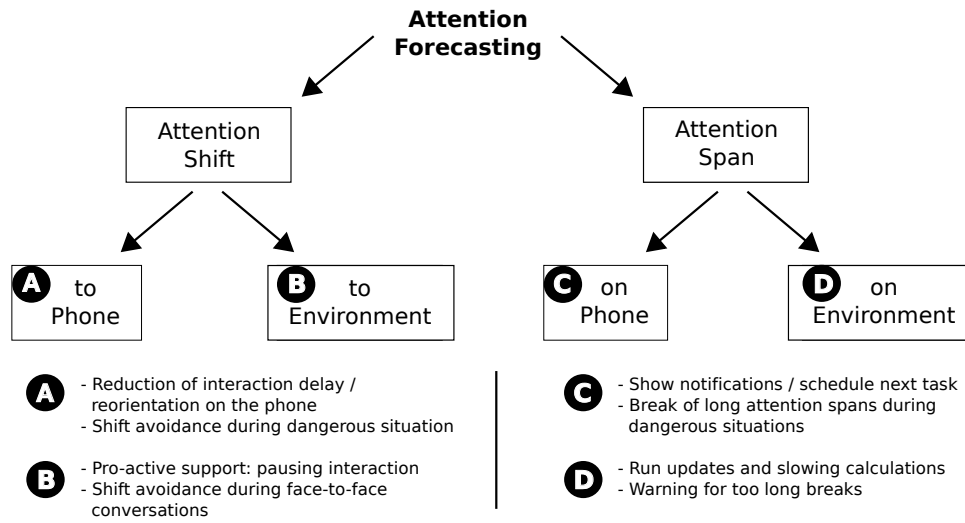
**Attention Forecasting**

Attention Shift

Attention Span

A to Phone

B to Environment

C on Phone

D on Environment

A - Reduction of interaction delay / reorientation on the phone
- Shift avoidance during dangerous situation

B - Pro-active support: pausing interaction
- Shift avoidance during face-to-face conversations

C - Show notifications / schedule next task
- Break of long attention spans during dangerous situations

D - Run updates and slowing calculations
- Warning for too long breaks